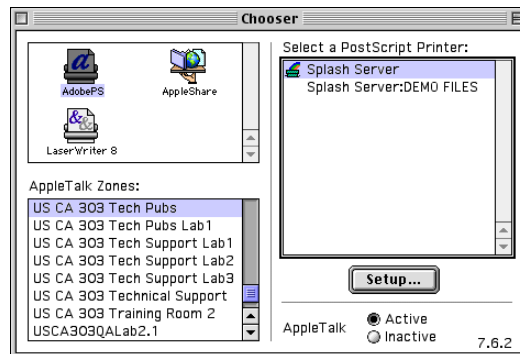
Chooser

AdobePS

AppleShare

LaserWriter 8

AppleTalk Zones:

US CA 303 Tech Pubs
US CA 303 Tech Pubs Lab1
US CA 303 Tech Support Lab1
US CA 303 Tech Support Lab2
US CA 303 Tech Support Lab3
US CA 303 Technical Support
US CA 303 Training Room 2
USCA303QALab2.1

Select a PostScript Printer:

Splash Server
Splash Server:DEMO FILES

Setup...

AppleTalk
Active
Inactive

7.6.2